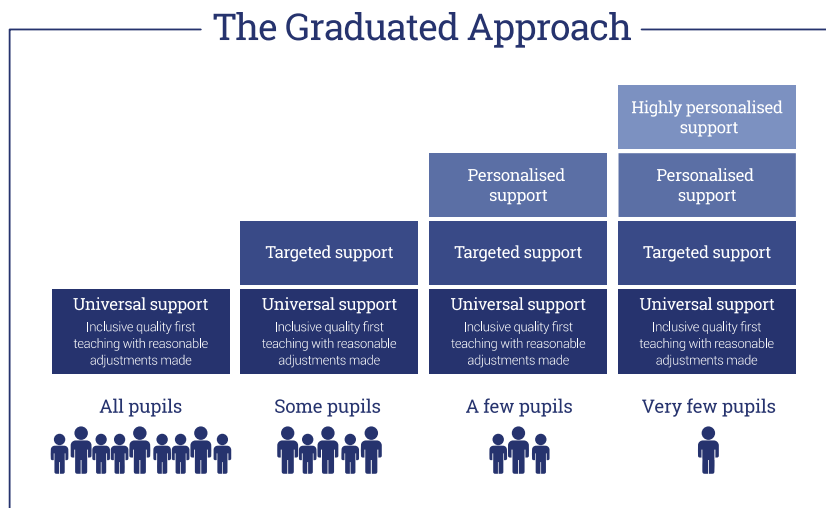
The Graduated Approach

Universal support
Inclusive quality first teaching with reasonable adjustments made

All pupils

Targeted support

Universal support
Inclusive quality first teaching with reasonable adjustments made

Some pupils

Personalised support

Targeted support

Universal support
Inclusive quality first teaching with reasonable adjustments made

A few pupils

Highly personalised support

Personalised support

Targeted support

Universal support
Inclusive quality first teaching with reasonable adjustments made

Very few pupils